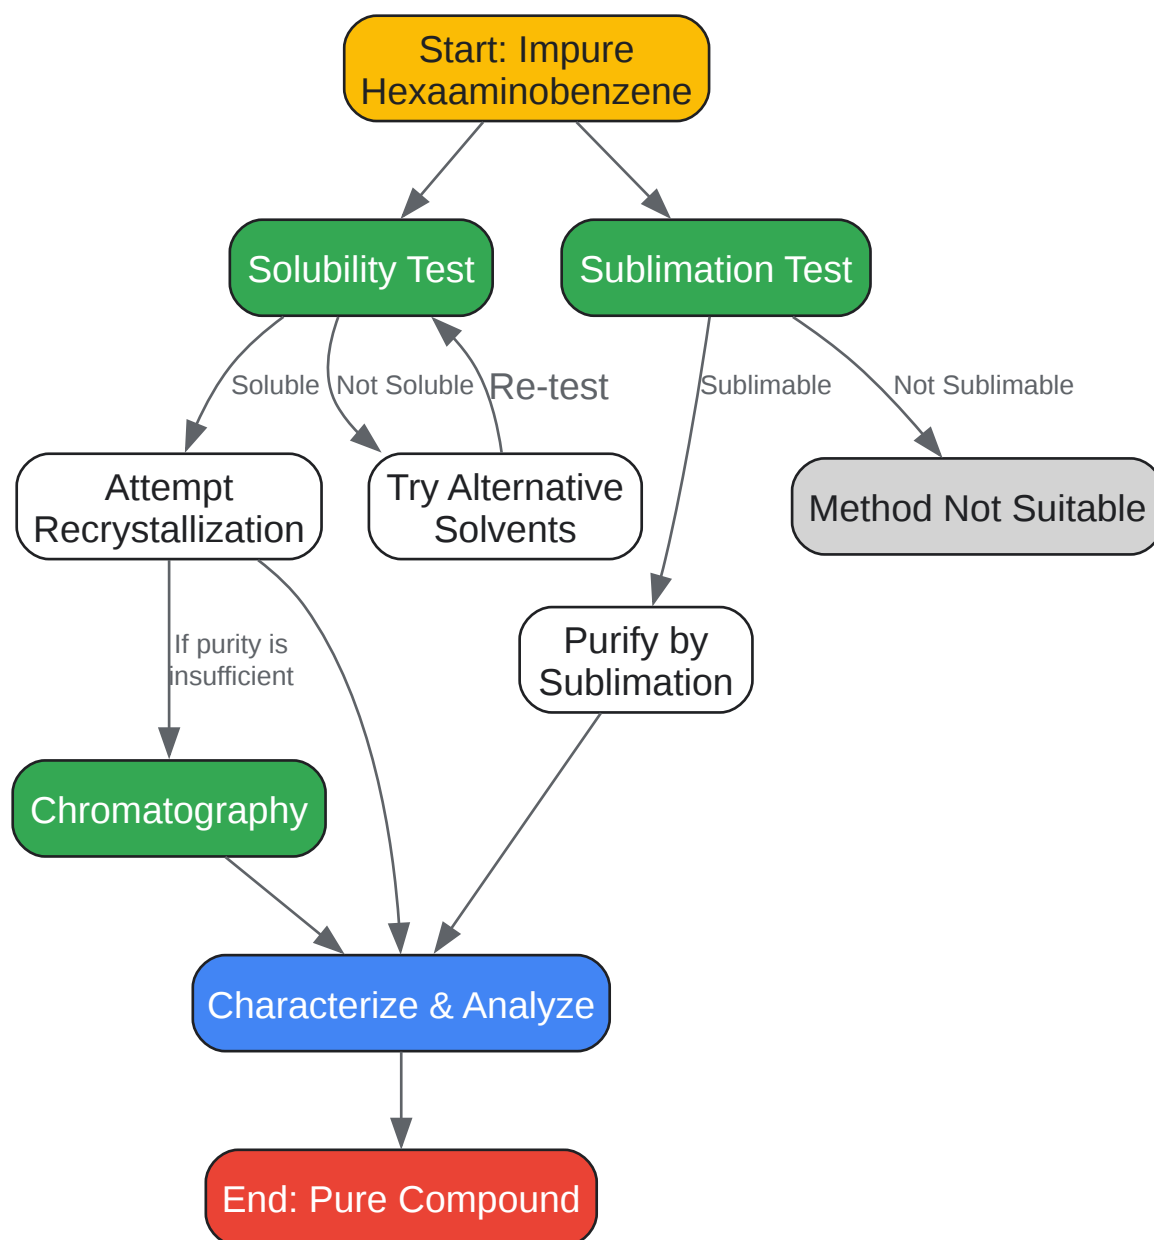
Start: Impure Hexaaminobenzene

Solubility Test

Sublimation Test

Soluble

Not Soluble

Re-test

Sublimable

Not Sublimable

Attempt Recrystallization

Try Alternative Solvents

Method Not Suitable

Purify by Sublimation

If purity is insufficient

Chromatography

Characterize & Analyze

End: Pure Compound